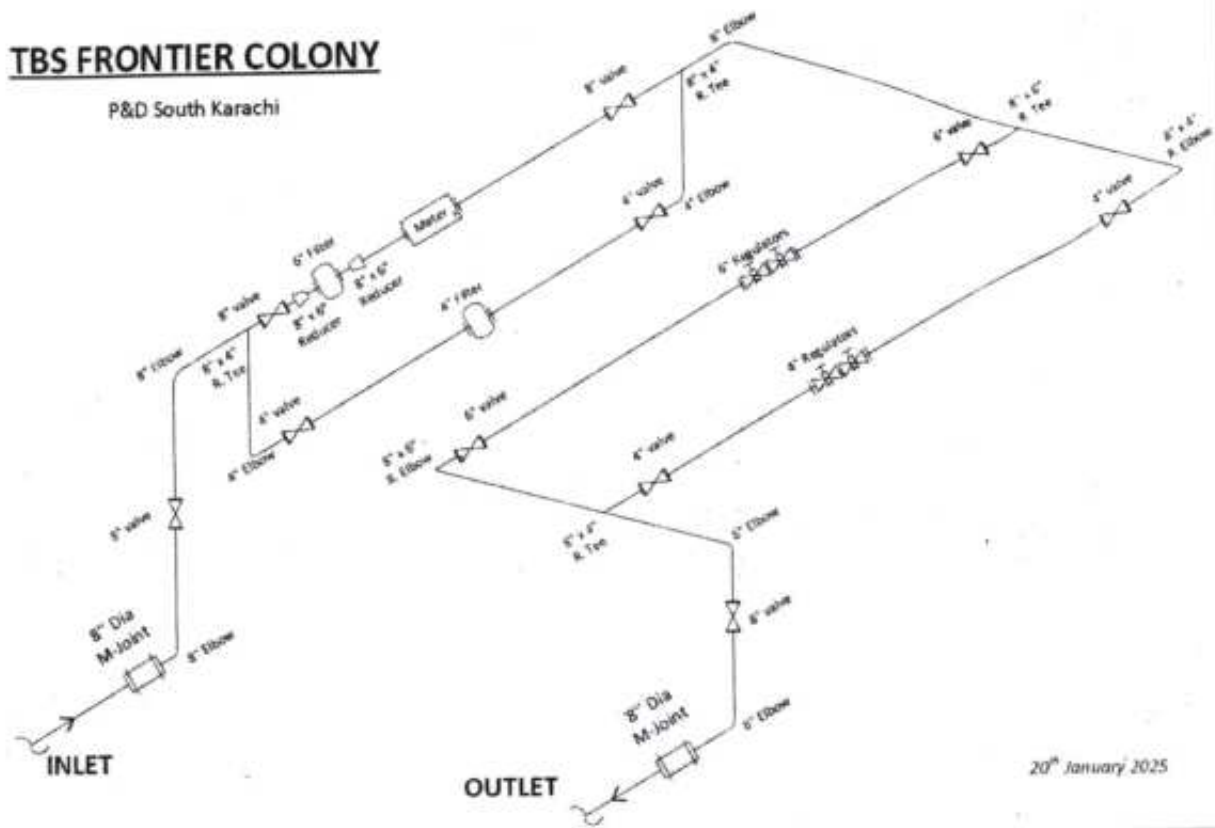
TBS FRONTIER COLONY

P&D South Karachi

8" Elbow

8" valve

8" x 4" R. Tee

8" x 6" R. Tee

6" valve

8" x 4" R. Elbow

4" valve

4" Elbow

Meter

6" Filter

8" x 6" Reducer

8" x 6" Reducer

6" Regulators

4" valve

8" valve

4" Filter

8" Elbow

8" x 4" R. Tee

4" Regulators

4" valve

6" valve

4" Elbow

8" x 6" R. Elbow

4" valve

8" valve

8" x 4" R. Tee

8" Elbow

8" Dia M-Joint

8" Elbow

8" valve

8" Dia M-Joint

8" Elbow

INLET

OUTLET

20th January 2025